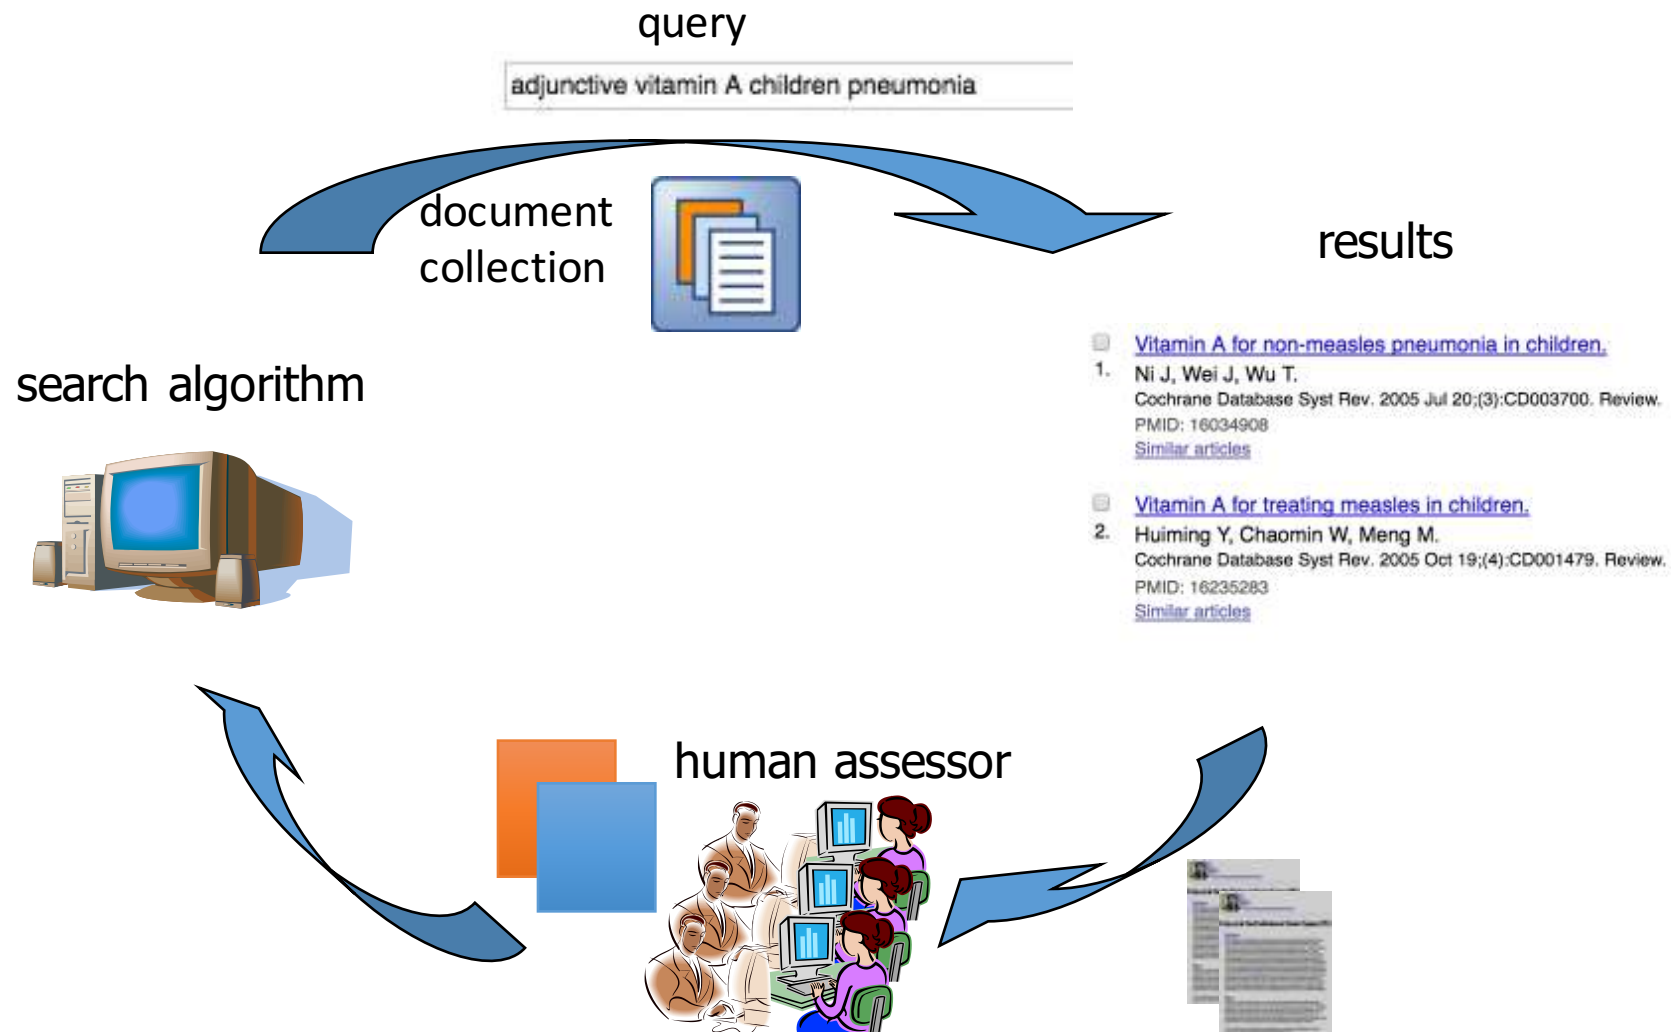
query

adjunctive vitamin A children pneumonia

document collection

results

search algorithm

Vitamin A for non-measles pneumonia in children.
1. Ni J, Wei J, Wu T.
Cochrane Database Syst Rev. 2005 Jul 20;(3):CD003700. Review.
PMID: 16034908
Similar articles

Vitamin A for treating measles in children.
2. Huiming Y, Chaomin W, Meng M.
Cochrane Database Syst Rev. 2005 Oct 19;(4):CD001479. Review.
PMID: 16235283
Similar articles

human assessor